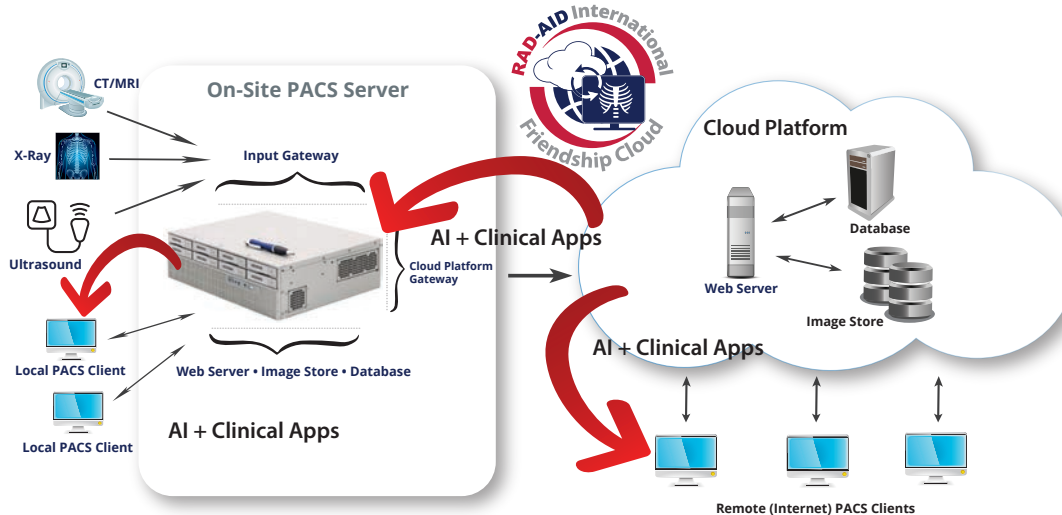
RAD-AID International
Friendship Cloud

CT/MRI

X-Ray

Ultrasound

On-Site PACS Server

Input Gateway

Cloud Platform Gateway

Web Server • Image Store • Database

AI + Clinical Apps

Local PACS Client

Local PACS Client

AI + Clinical Apps

Cloud Platform

Database

Web Server

Image Store

AI + Clinical Apps

Remote (Internet) PACS Clients